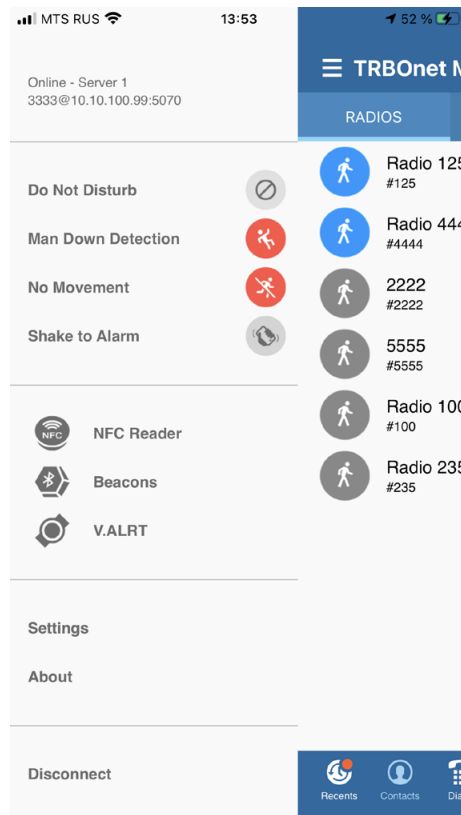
MTS RUS 13:53 52 %

Online - Server 1
3333@10.10.100.99:5070

Do Not Disturb
Man Down Detection
No Movement
Shake to Alarm

NFC
NFC Reader
Beacons
V.ALRT

Settings
About

Disconnect

TRBOnet M
RADIOS

Radio 125
#125
Radio 444
#4444
2222
#2222
5555
#5555
Radio 100
#100
Radio 235
#235

Recents Contacts Dia